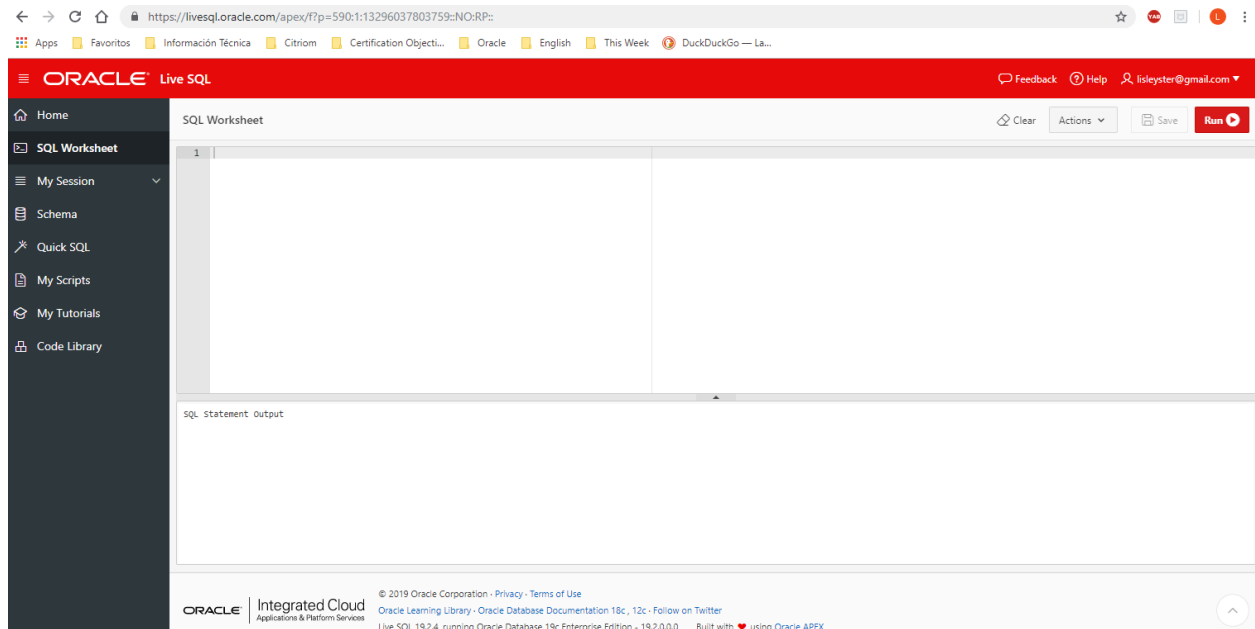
https://livesql.oracle.com/apex/f?p=590:1:13296037803759::NO:RP::

Apps | Favoritos | Información Técnica | Citriom | Certification Objecti... | Oracle | English | This Week | DuckDuckGo — La...

ORACLE Live SQL

Feedback | Help | lisleyster@gmail.com

Home
SQL Worksheet
My Session
Schema
Quick SQL
My Scripts
My Tutorials
Code Library

SQL Worksheet

Clear | Actions | Save | Run

1

SQL Statement Output

ORACLE | Integrated Cloud
Applications & Platform Services

© 2019 Oracle Corporation · Privacy · Terms of Use
Oracle Learning Library · Oracle Database Documentation 18c, 12c · Follow on Twitter
Live SQL 19.2.4, running Oracle Database 19c Enterprise Edition - 19.2.0.0.0 · Built with ♥ using Oracle APEX